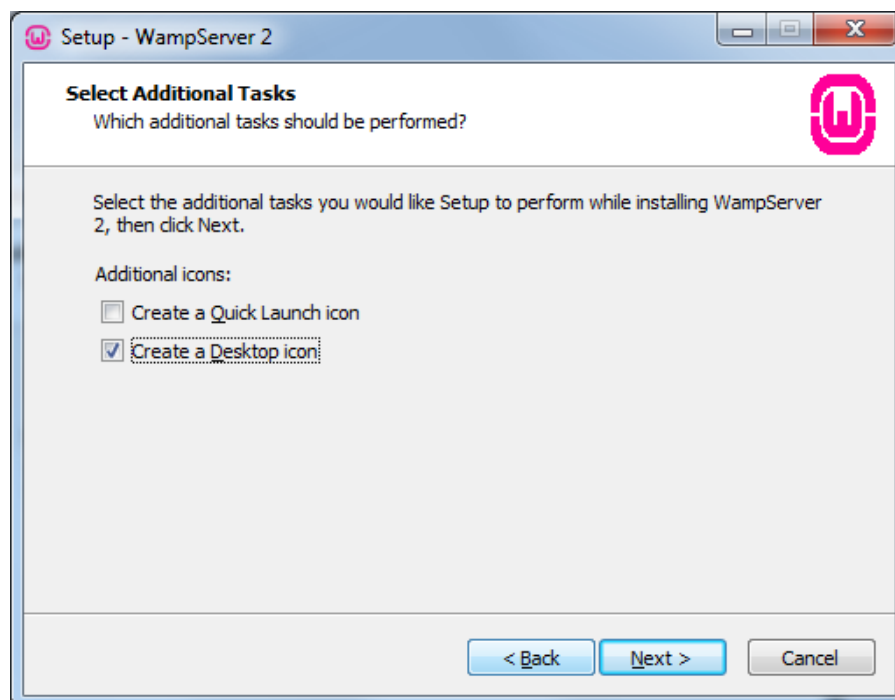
Setup - WampServer 2

Select Additional Tasks
Which additional tasks should be performed?

Select the additional tasks you would like Setup to perform while installing WampServer 2, then click Next.

Additional icons:

Create a Quick Launch icon

Create a Desktop icon

< Back
Next >
Cancel